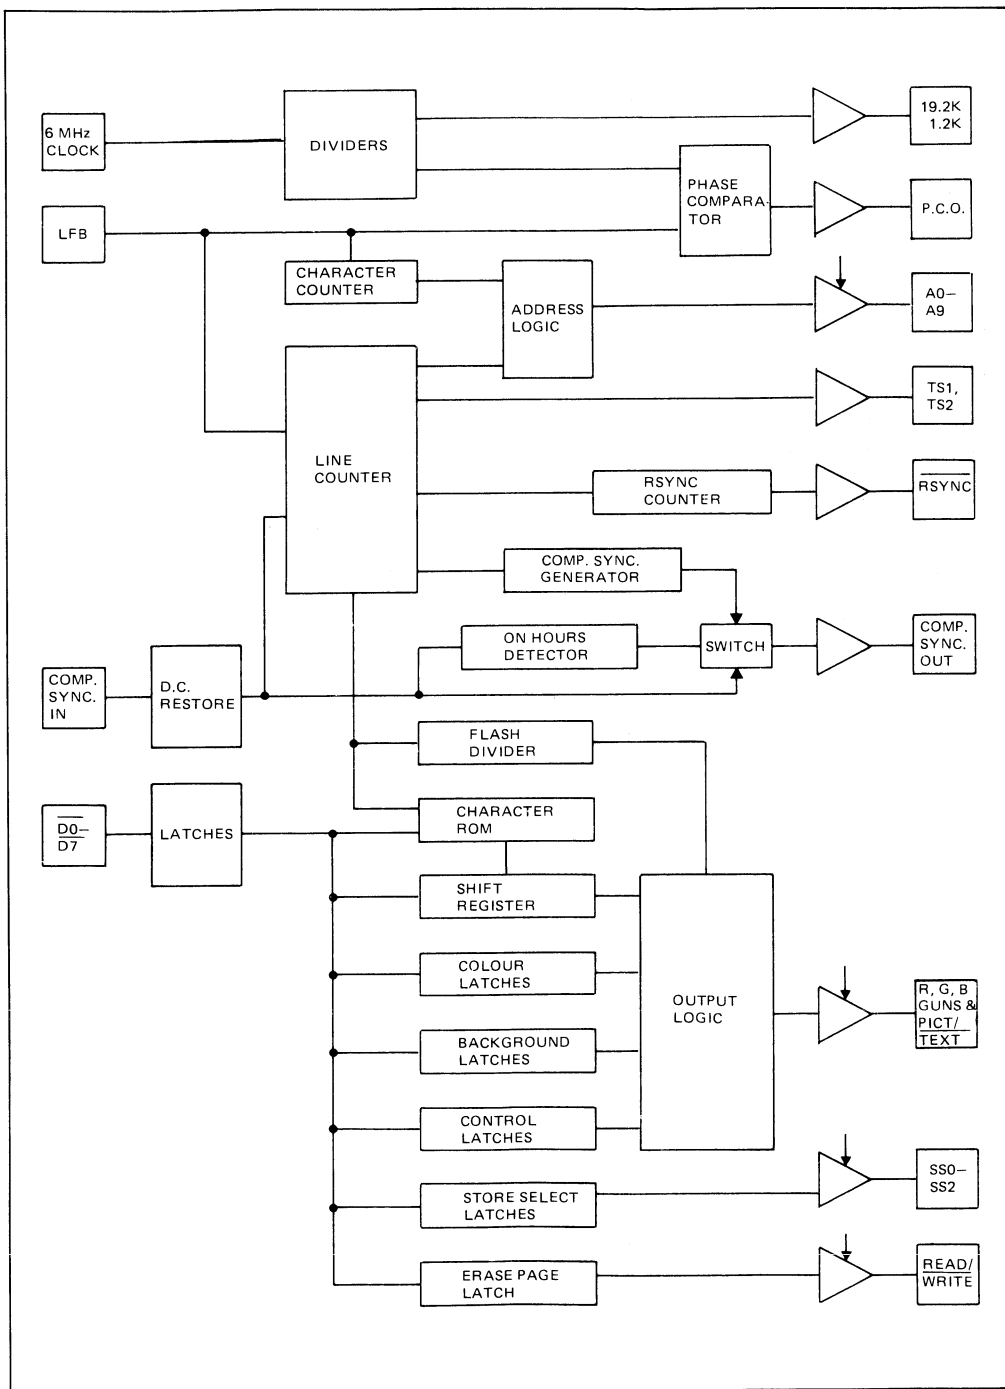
6 MHz CLOCK

DIVIDERS

19.2K 1.2K

PHASE COMPARATOR

P.C.O.

LFB

CHARACTER COUNTER

ADDRESS LOGIC

A0–A9

LINE COUNTER

TS1, TS2

RSYNC COUNTER

$\overline{\text{RSYNC}}$

COMP. SYNC. GENERATOR

ON HOURS DETECTOR

SWITCH

COMP. SYNC. OUT

COMP. SYNC. IN

D.C. RESTORE

FLASH DIVIDER

$\overline{\text{D0–D7}}$

LATCHES

CHARACTER ROM

SHIFT REGISTER

COLOUR LATCHES

OUTPUT LOGIC

BACKGROUND LATCHES

R, G, B GUNS & $\overline{\text{PICT/TEXT}}$

CONTROL LATCHES

STORE SELECT LATCHES

SS0–SS2

ERASE PAGE LATCH

$\overline{\text{READ/}}$ WRITE